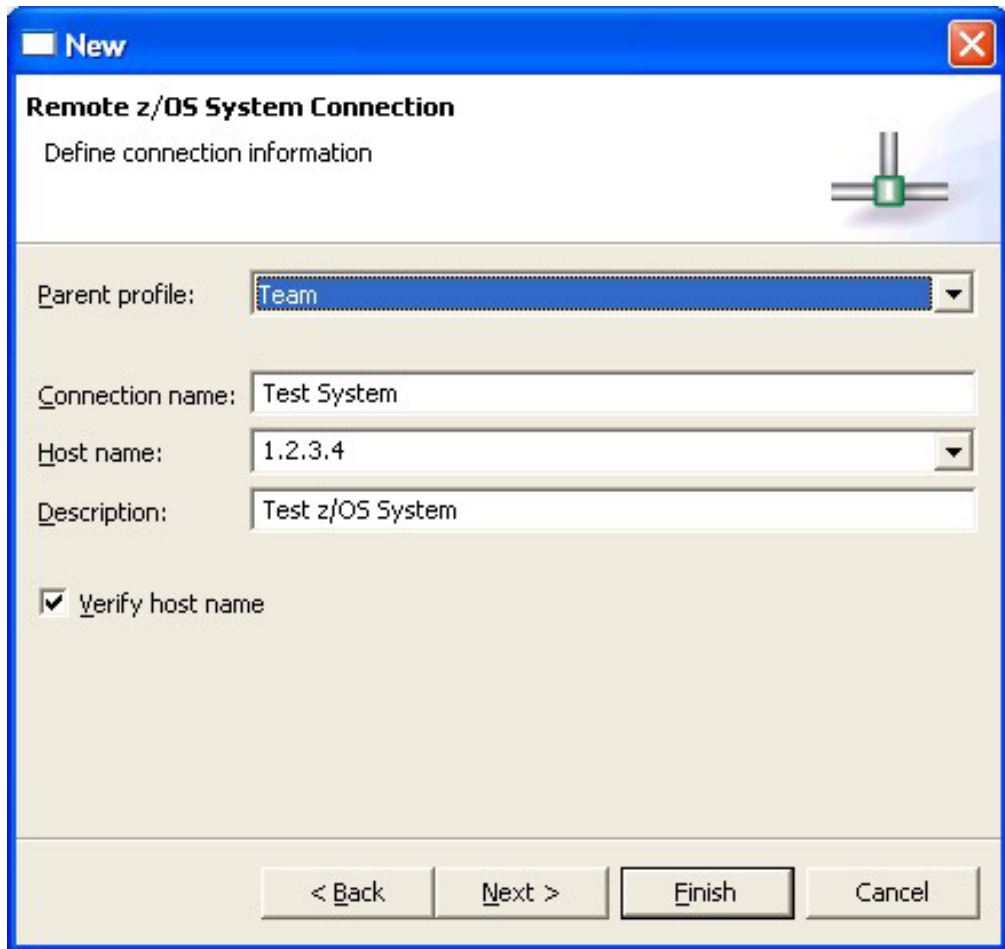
New

Remote z/OS System Connection

Define connection information

Parent profile: Team

Connection name: Test System

Host name: 1.2.3.4

Description: Test z/OS System

Verify host name

< Back Next > Finish Cancel